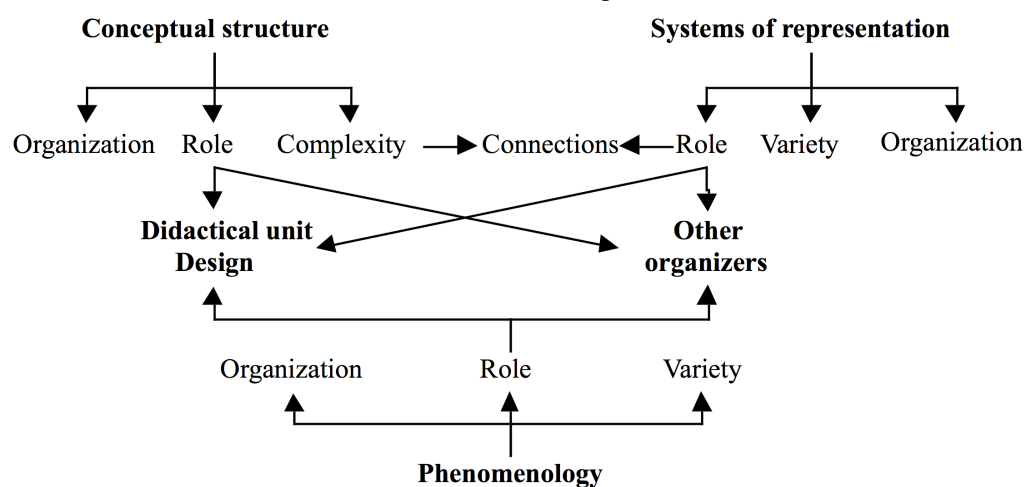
Conceptual structure

Systems of representation

Organization Role Complexity

Connections

Role Variety Organization

Didactical unit Design

Other organizers

Organization Role Variety

Phenomenology